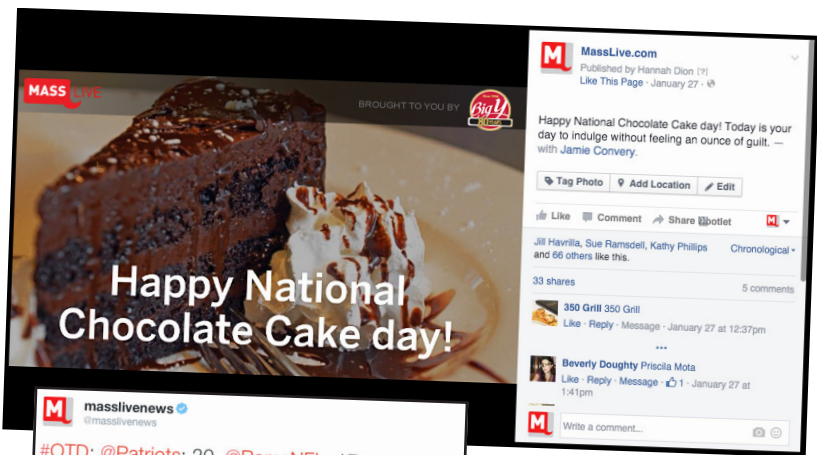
MASS LIVE

BROUGHT TO YOU BY Big Y

Happy National Chocolate Cake day!

MassLive.com
Published by Hannah Dion [?]
Like This Page · January 27 ·

Happy National Chocolate Cake day! Today is your day to indulge without feeling an ounce of guilt. — with Jamie Convery.

Tag Photo · Add Location · Edit

Like · Comment · Share · Spotlet

Jill Havrilla, Sue Ramsdell, Kathy Phillips and 66 others like this.

Chronological

33 shares

5 comments

350 Grill 350 Grill
Like · Reply · Message · January 27 at 12:37pm

Beverly Doughty Priscila Mota
Like · Reply · Message · 1 · January 27 at 1:41pm

Write a comment...

masslivenews
@masslivenews

#OTD: @Patriots: 20, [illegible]